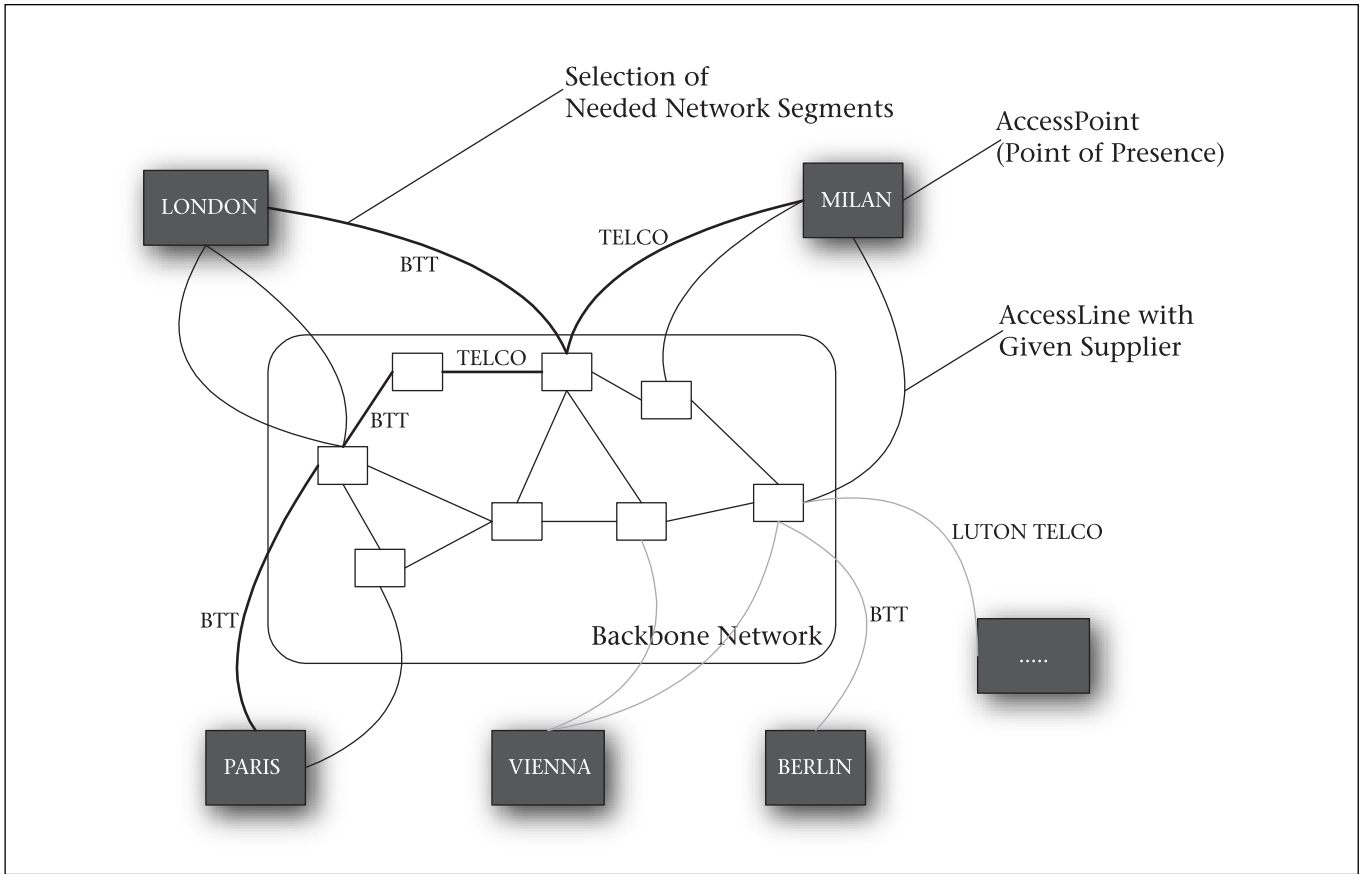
Selection of
Needed Network Segments

AccessPoint
(Point of Presence)

LONDON

MILAN

TELCO

BTT

AccessLine with
Given Supplier

TELCO

BTT

LUTON TELCO

BTT

BTT

Backbone Network

.....

PARIS

VIENNA

BERLIN